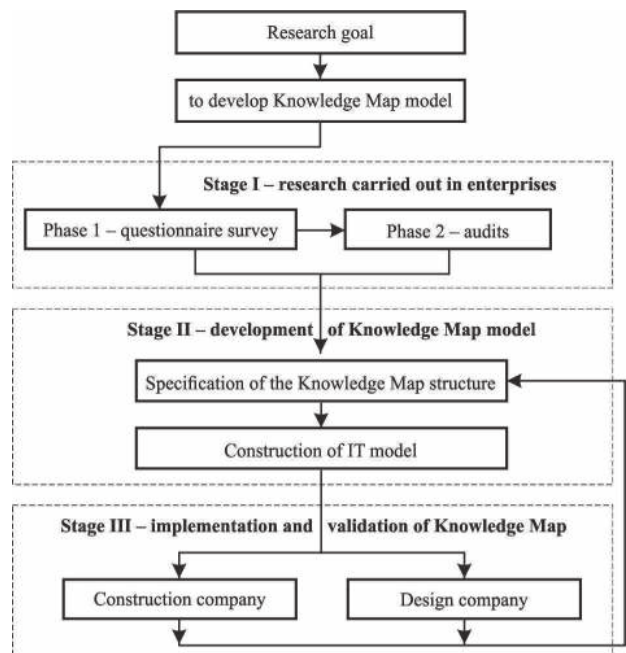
Research goal

to develop Knowledge Map model

Stage I – research carried out in enterprises

Phase 1 – questionnaire survey

Phase 2 – audits

Stage II – development of Knowledge Map model

Specification of the Knowledge Map structure

Construction of IT model

Stage III – implementation and validation of Knowledge Map

Construction company

Design company